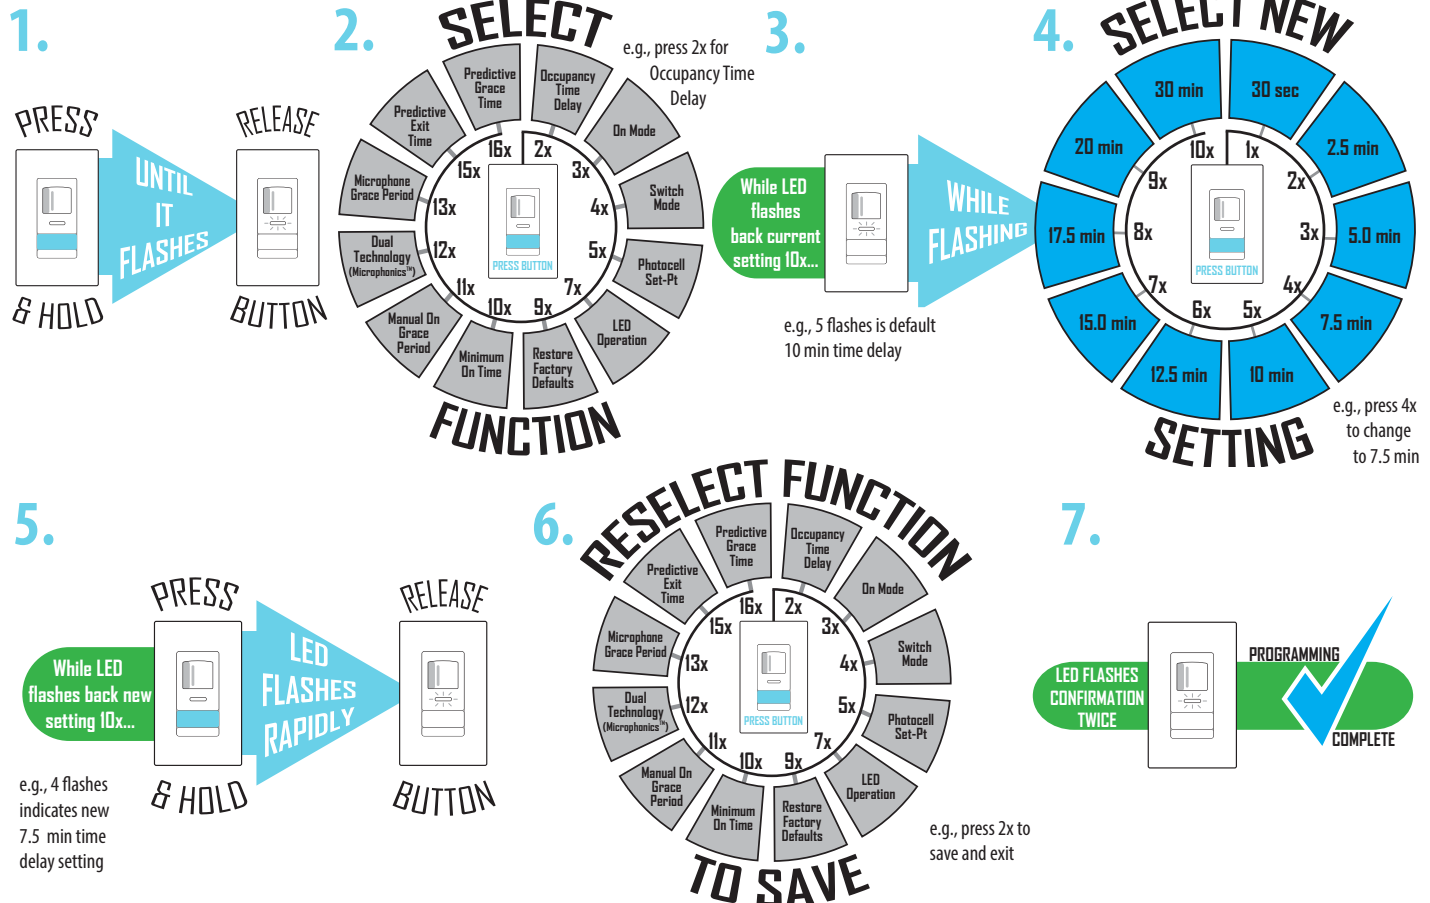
1.

PRESS

UNTIL IT FLASHES

RELEASE

& HOLD

BUTTON

2.

SELECT

Predictive Grace Time

Occupancy Time Delay

On Mode

Switch Mode

Photocell Set-Pt

LED Operation

Restore Factory Defaults

Minimum On Time

Manual On Grace Period

Dual Technology (Microphonics™)

Microphone Grace Period

Predictive Exit Time

16x 2x 3x 4x 5x 7x 9x 10x 11x 12x 13x 15x

PRESS BUTTON

FUNCTION

e.g., press 2x for Occupancy Time Delay

3.

While LED flashes back current setting 10x...

WHILE FLASHING

e.g., 5 flashes is default 10 min time delay

4.

SELECT NEW

30 min

30 sec

2.5 min

5.0 min

7.5 min

10 min

12.5 min

15.0 min

17.5 min

20 min

10x 1x 2x 3x 4x 5x 6x 7x 8x 9x

PRESS BUTTON

SETTING

e.g., press 4x to change to 7.5 min

5.

While LED flashes back new setting 10x...

PRESS

LED FLASHES RAPIDLY

RELEASE

& HOLD

BUTTON

e.g., 4 flashes indicates new 7.5 min time delay setting

6.

RESELECT FUNCTION

Predictive Grace Time

Occupancy Time Delay

On Mode

Switch Mode

Photocell Set-Pt

LED Operation

Restore Factory Defaults

Minimum On Time

Manual On Grace Period

Dual Technology (Microphonics™)

Microphone Grace Period

Predictive Exit Time

16x 2x 3x 4x 5x 7x 9x 10x 11x 12x 13x 15x

PRESS BUTTON

TO SAVE

e.g., press 2x to save and exit

7.

LED FLASHES CONFIRMATION TWICE

PROGRAMMING COMPLETE